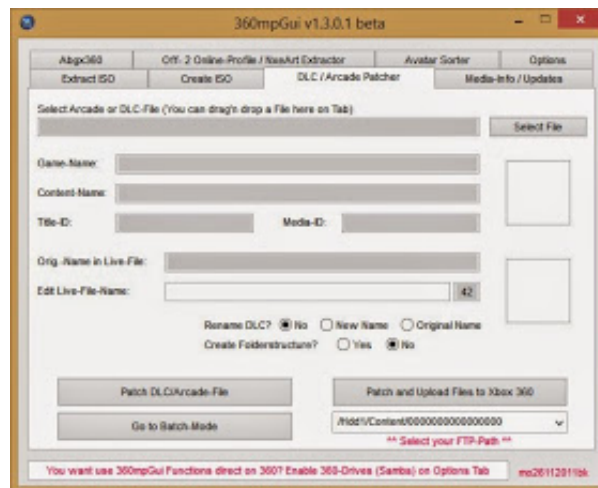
360mpGui v1.3.0.1 beta

Abgx360 | Off- 2 Online-Profile / NxeArt Extractor | Avatar Sorter | Options
Extract ISO | Create ISO | DLC / Arcade Patcher | Media-Info / Updates

Select Arcade or DLC-File (You can drag'n drop a File here on Tab)

Select File

Game-Name:

Content-Name:

Title-ID:

Media-ID:

Orig.-Name in Live-File:

Edit Live-File-Name:

42

Rename DLC? No New Name Original Name

Create Folderstructure? Yes No

Patch DLC/Arcade-File

Patch and Upload Files to Xbox 360

Go to Batch-Mode

/Hdd1/Content/0000000000000000

** Select your FTP-Path **

You want use 360mpGui Functions direct on 360? Enable 360-Drives (Samba) on Options Tab

ms26112011bk